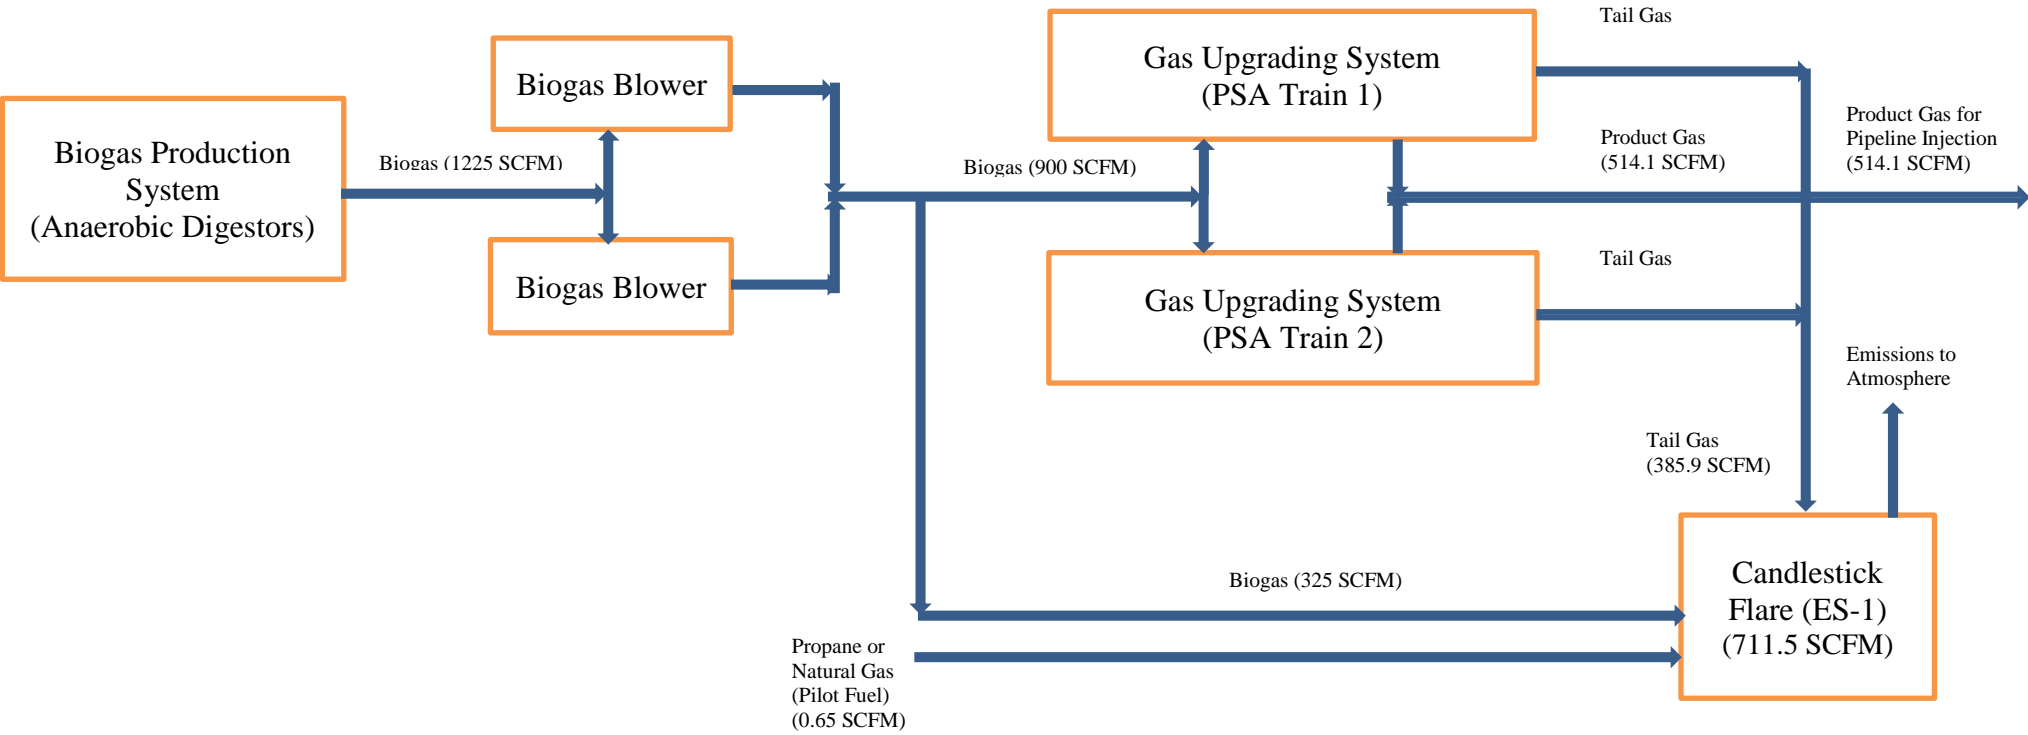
Biogas Production System (Anaerobic Digestors)

Biogas (1225 SCFM)

Biogas Blower

Biogas Blower

Biogas (900 SCFM)

Gas Upgrading System (PSA Train 1)

Gas Upgrading System (PSA Train 2)

Tail Gas

Product Gas (514.1 SCFM)

Product Gas for Pipeline Injection (514.1 SCFM)

Tail Gas

Emissions to Atmosphere

Tail Gas (385.9 SCFM)

Biogas (325 SCFM)

Propane or Natural Gas (Pilot Fuel) (0.65 SCFM)

Candlestick Flare (ES-1) (711.5 SCFM)